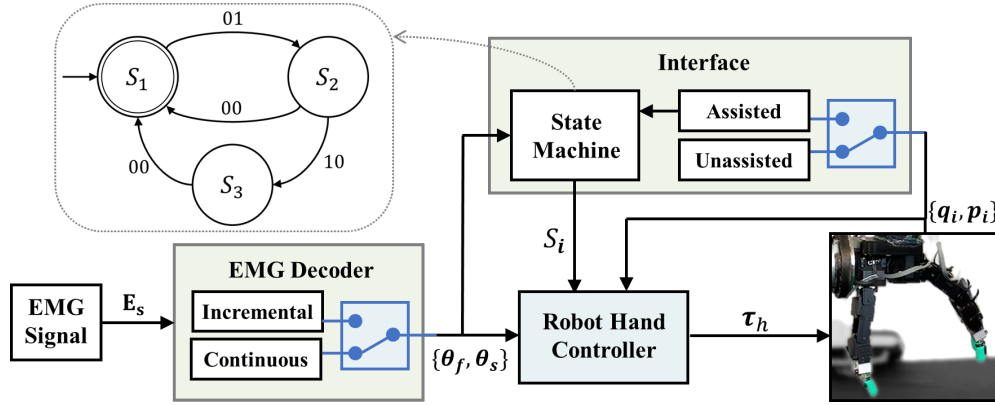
$S_1$

01

$S_2$

00

00

10

$S_3$

Interface

State Machine

Assisted

Unassisted

$\{\boldsymbol{q}_i, \boldsymbol{p}_i\}$

$S_{\boldsymbol{i}}$

EMG Decoder

EMG Signal

$\mathbf{E_s}$

Incremental

Continuous

$\{\boldsymbol{\theta}_f, \boldsymbol{\theta}_s\}$

Robot Hand Controller

$\boldsymbol{\tau}_h$